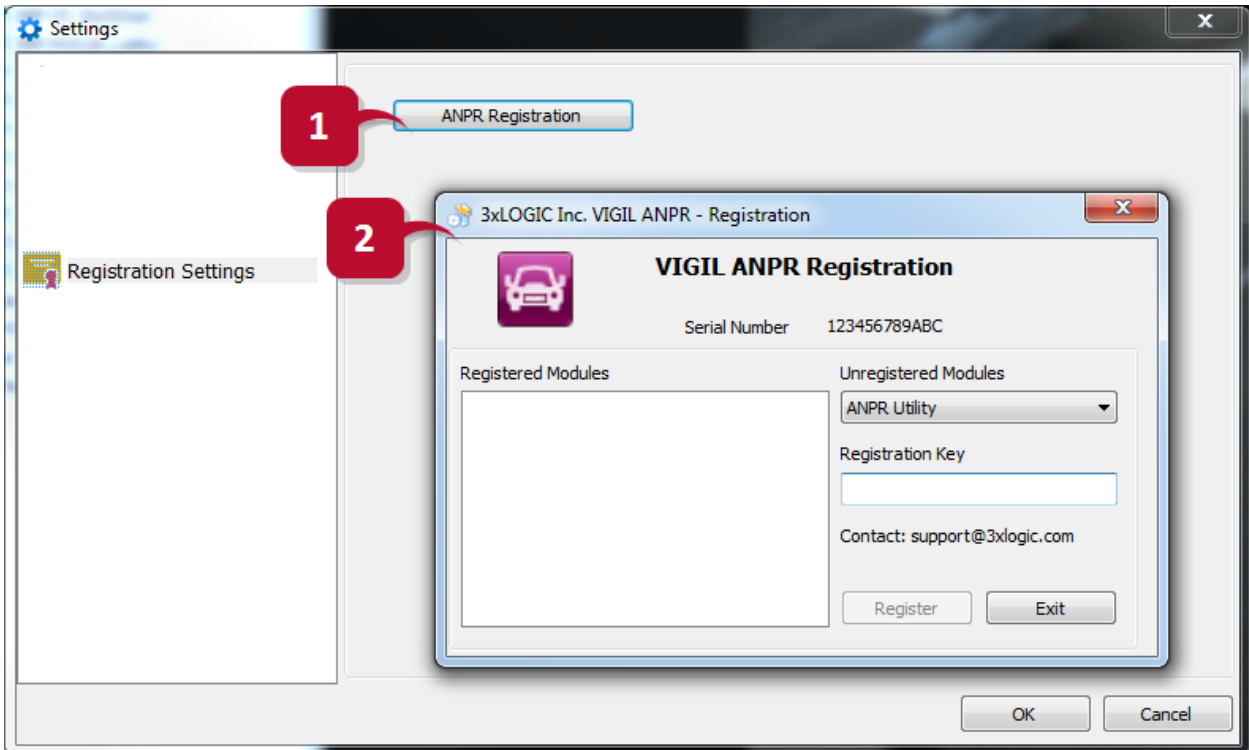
Settings

ANPR Registration

1

Registration Settings

2

3xLOGIC Inc. VIGIL ANPR - Registration

VIGIL ANPR Registration

Serial Number 123456789ABC

Registered Modules

Unregistered Modules

ANPR Utility

Registration Key

Contact: support@3xlogic.com

Register

Exit

OK

Cancel